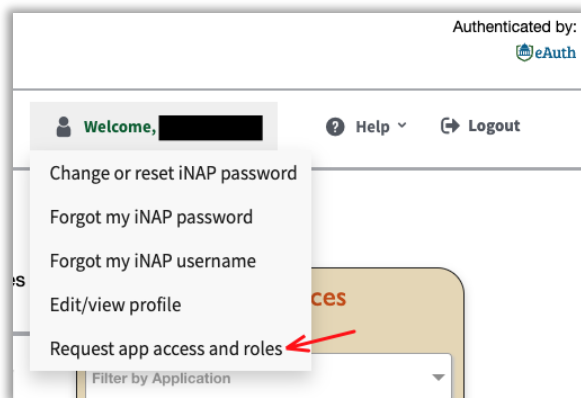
Authenticated by:
eAuth

Welcome, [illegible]

Help

Logout

Change or reset iNAP password

Forgot my iNAP password

Forgot my iNAP username

Edit/view profile

Request app access and roles

es

ces

Filter by Application